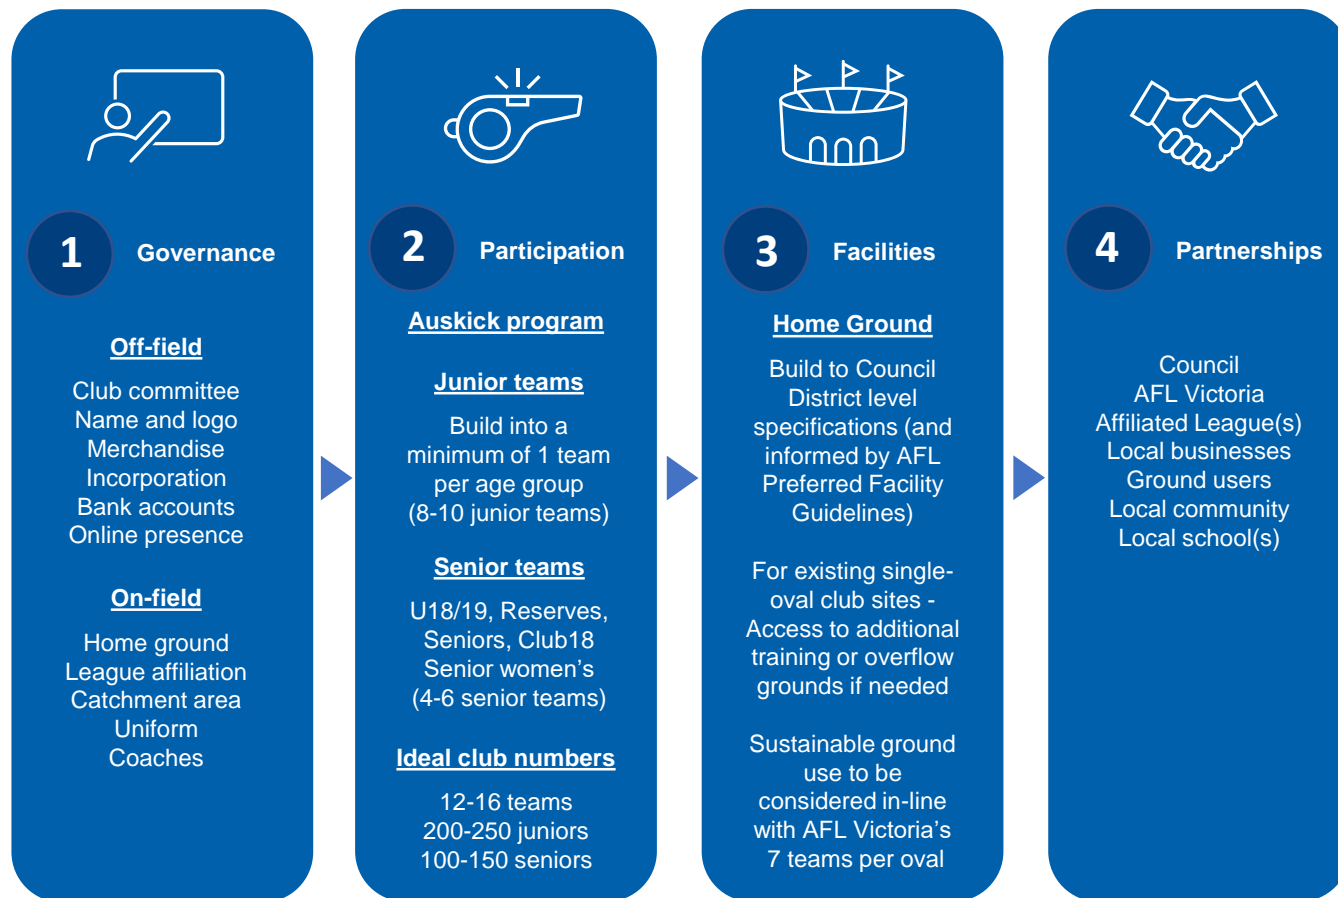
1 Governance

Off-field

Club committee
Name and logo
Merchandise
Incorporation
Bank accounts
Online presence

On-field

Home ground
League affiliation
Catchment area
Uniform
Coaches

2 Participation

Auskick program

Junior teams

Build into a minimum of 1 team per age group (8-10 junior teams)

Senior teams

U18/19, Reserves, Seniors, Club18 Senior women's (4-6 senior teams)

Ideal club numbers

12-16 teams
200-250 juniors
100-150 seniors

3 Facilities

Home Ground

Build to Council District level specifications (and informed by AFL Preferred Facility Guidelines)

For existing single-oval club sites - Access to additional training or overflow grounds if needed

Sustainable ground use to be considered in-line with AFL Victoria's 7 teams per oval

4 Partnerships

Council
AFL Victoria
Affiliated League(s)
Local businesses
Ground users
Local community
Local school(s)